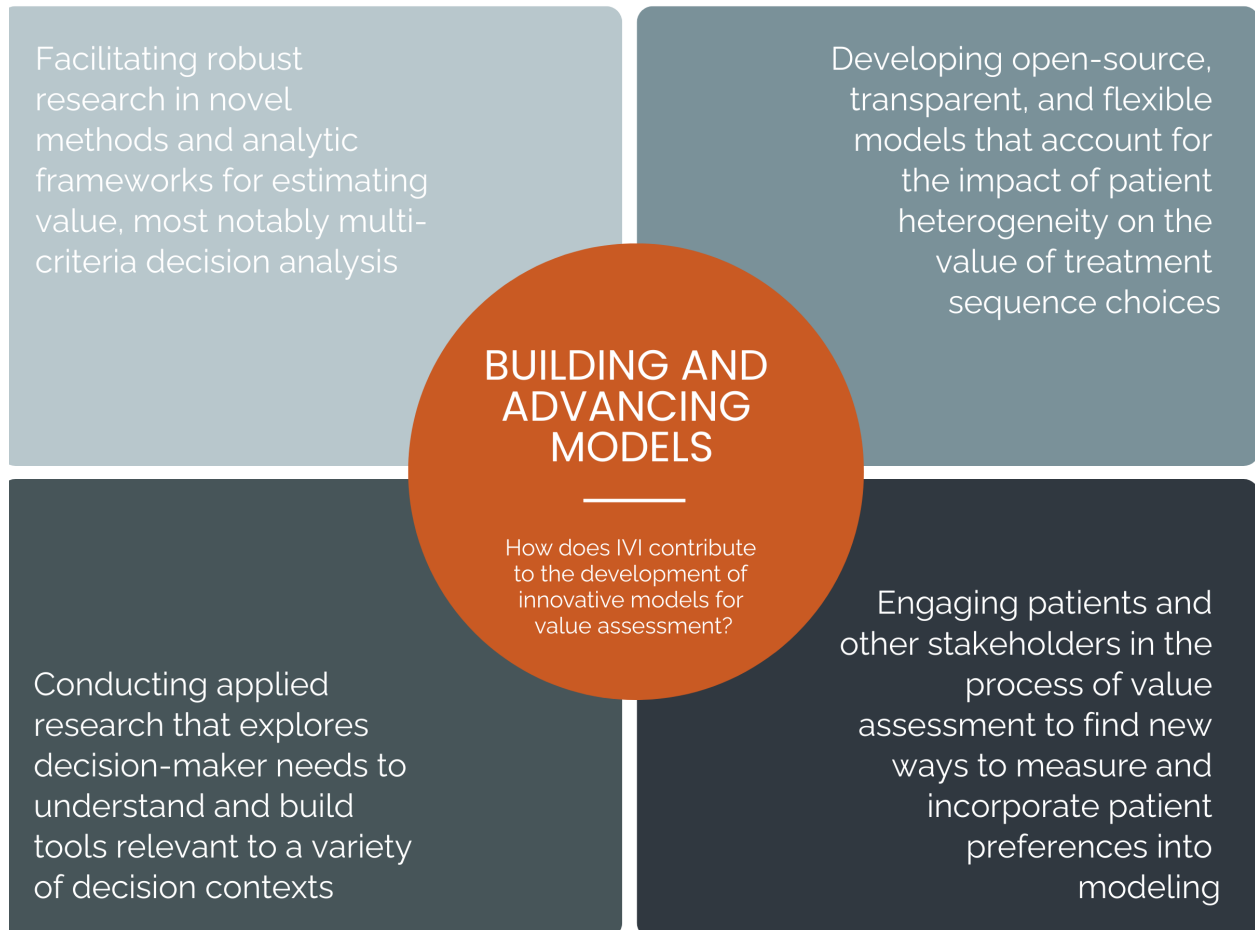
Facilitating robust research in novel methods and analytic frameworks for estimating value, most notably multi-criteria decision analysis

Developing open-source, transparent, and flexible models that account for the impact of patient heterogeneity on the value of treatment sequence choices

BUILDING AND ADVANCING MODELS

How does IVI contribute to the development of innovative models for value assessment?

Conducting applied research that explores decision-maker needs to understand and build tools relevant to a variety of decision contexts

Engaging patients and other stakeholders in the process of value assessment to find new ways to measure and incorporate patient preferences into modeling